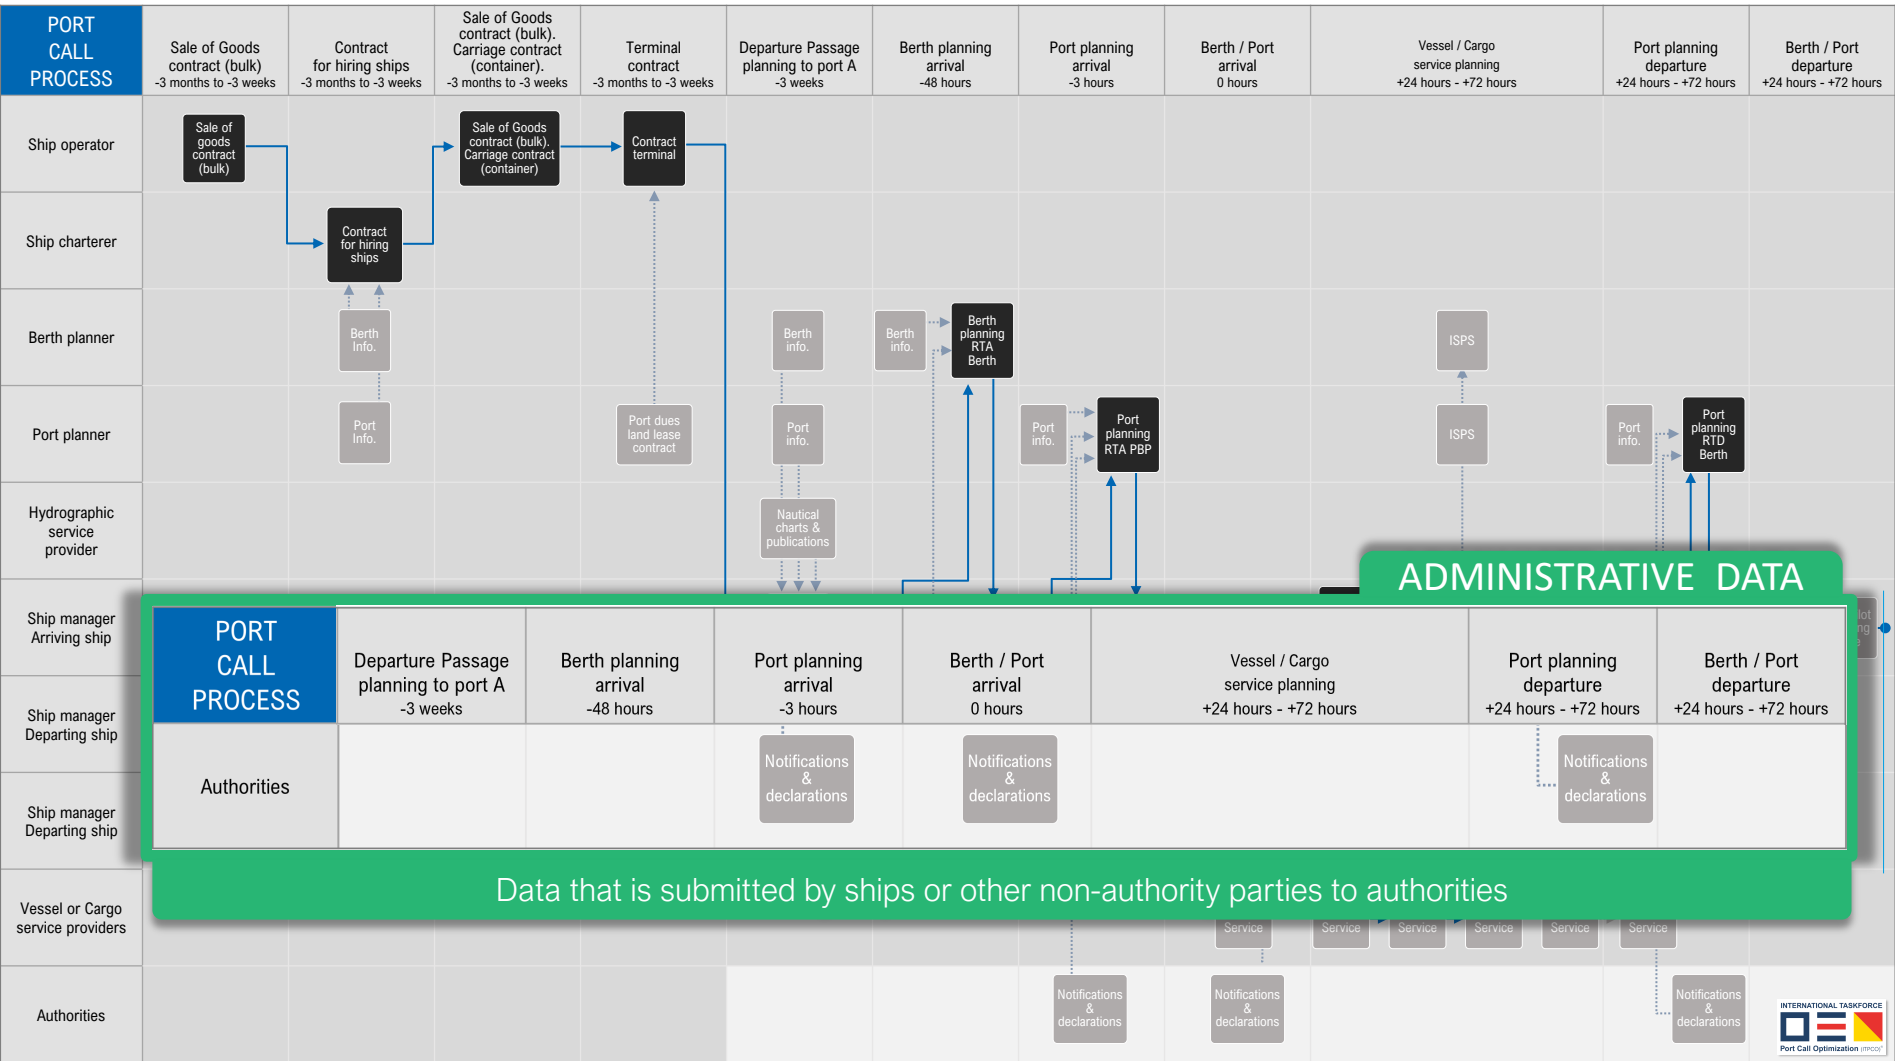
PORT CALL PROCESS

Sale of Goods contract (bulk) -3 months to -3 weeks

Contract for hiring ships -3 months to -3 weeks

Sale of Goods contract (bulk). Carriage contract (container). -3 months to -3 weeks

Terminal contract -3 months to -3 weeks

Departure Passage planning to port A -3 weeks

Berth planning arrival -48 hours

Port planning arrival -3 hours

Berth / Port arrival 0 hours

Vessel / Cargo service planning +24 hours - +72 hours

Port planning departure +24 hours - +72 hours

Berth / Port departure +24 hours - +72 hours

Ship operator

Ship charterer

Berth planner

Port planner

Hydrographic service provider

Ship manager Arriving ship

Ship manager Departing ship

Ship manager Departing ship

Vessel or Cargo service providers

Authorities

Sale of goods contract (bulk)

Contract for hiring ships

Sale of Goods contract (bulk). Carriage contract (container)

Contract terminal

Berth Info.

Port Info.

Port dues land lease contract

Berth info.

Port info.

Nautical charts & publications

Berth info.

Berth planning RTA Berth

Port info.

Port planning RTA PBP

ISPS

ISPS

Port info.

Port planning RTD Berth

ADMINISTRATIVE DATA

| PORT CALL PROCESS | Departure Passage planning to port A -3 weeks | Berth planning arrival -48 hours | Port planning arrival -3 hours | Berth / Port arrival 0 hours | Vessel / Cargo service planning +24 hours - +72 hours | Port planning departure +24 hours - +72 hours | Berth / Port departure +24 hours - +72 hours |
|---|---|---|---|---|---|---|---|
| Authorities | | | Notifications & declarations | Notifications & declarations | | Notifications & declarations | |

Data that is submitted by ships or other non-authority parties to authorities

Service Service Service Service Service Service

Notifications & declarations

Notifications & declarations

Notifications & declarations

INTERNATIONAL TASKFORCE Port Call Optimization